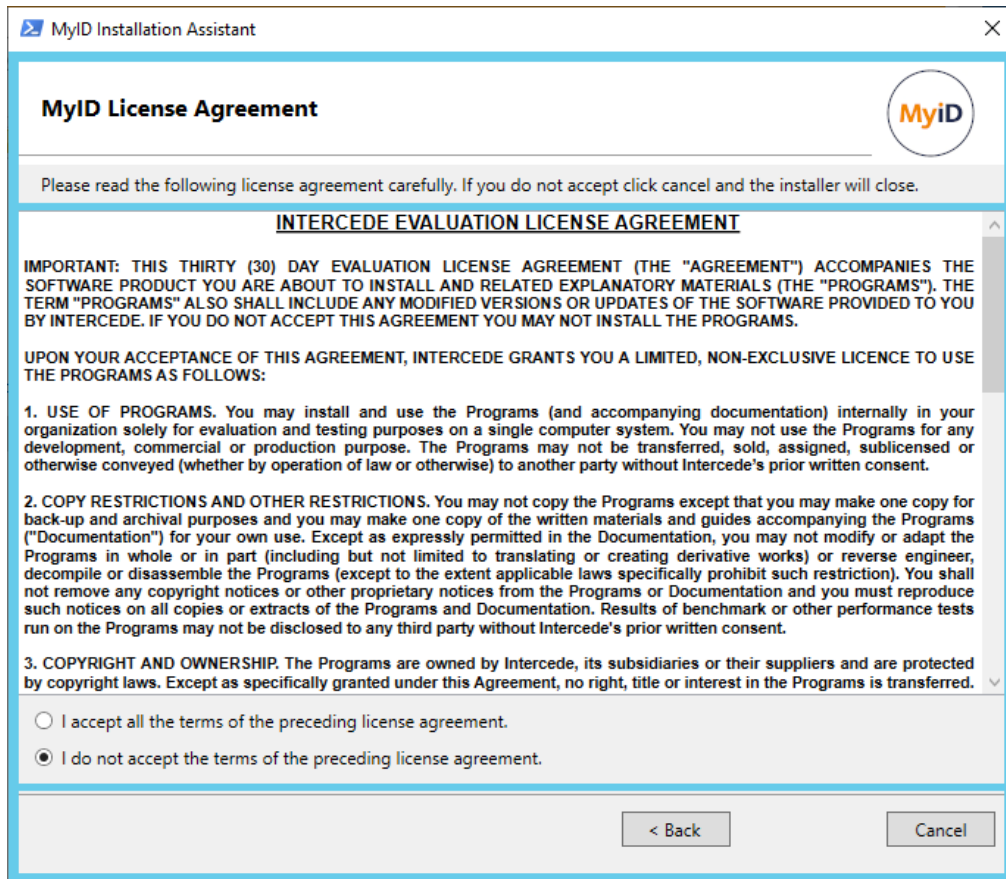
MyID Installation Assistant

MyID License Agreement

MyID

Please read the following license agreement carefully. If you do not accept click cancel and the installer will close.

INTERCEDE EVALUATION LICENSE AGREEMENT

IMPORTANT: THIS THIRTY (30) DAY EVALUATION LICENSE AGREEMENT (THE "AGREEMENT") ACCOMPANIES THE SOFTWARE PRODUCT YOU ARE ABOUT TO INSTALL AND RELATED EXPLANATORY MATERIALS (THE "PROGRAMS"). THE TERM "PROGRAMS" ALSO SHALL INCLUDE ANY MODIFIED VERSIONS OR UPDATES OF THE SOFTWARE PROVIDED TO YOU BY INTERCEDE. IF YOU DO NOT ACCEPT THIS AGREEMENT YOU MAY NOT INSTALL THE PROGRAMS.

UPON YOUR ACCEPTANCE OF THIS AGREEMENT, INTERCEDE GRANTS YOU A LIMITED, NON-EXCLUSIVE LICENCE TO USE THE PROGRAMS AS FOLLOWS:

1. USE OF PROGRAMS. You may install and use the Programs (and accompanying documentation) internally in your organization solely for evaluation and testing purposes on a single computer system. You may not use the Programs for any development, commercial or production purpose. The Programs may not be transferred, sold, assigned, sublicensed or otherwise conveyed (whether by operation of law or otherwise) to another party without Intercede's prior written consent.

2. COPY RESTRICTIONS AND OTHER RESTRICTIONS. You may not copy the Programs except that you may make one copy for back-up and archival purposes and you may make one copy of the written materials and guides accompanying the Programs ("Documentation") for your own use. Except as expressly permitted in the Documentation, you may not modify or adapt the Programs in whole or in part (including but not limited to translating or creating derivative works) or reverse engineer, decompile or disassemble the Programs (except to the extent applicable laws specifically prohibit such restriction). You shall not remove any copyright notices or other proprietary notices from the Programs or Documentation and you must reproduce such notices on all copies or extracts of the Programs and Documentation. Results of benchmark or other performance tests run on the Programs may not be disclosed to any third party without Intercede's prior written consent.

3. COPYRIGHT AND OWNERSHIP. The Programs are owned by Intercede, its subsidiaries or their suppliers and are protected by copyright laws. Except as specifically granted under this Agreement, no right, title or interest in the Programs is transferred.

I accept all the terms of the preceding license agreement.

I do not accept the terms of the preceding license agreement.

< Back

Cancel